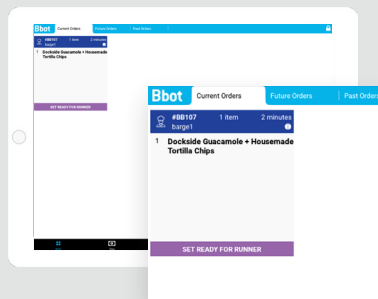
Bbot Current Orders Future Orders Past Orders

#BB107 1 item 2 minutes
barge1

1 Dockside Guacamole + Housemade Tortilla Chips

SET READY FOR RUNNER

Bbot Current Orders Future Orders Past Orders

#BB107 1 item 2 minutes
barge1

1 Dockside Guacamole + Housemade Tortilla Chips

SET READY FOR RUNNER